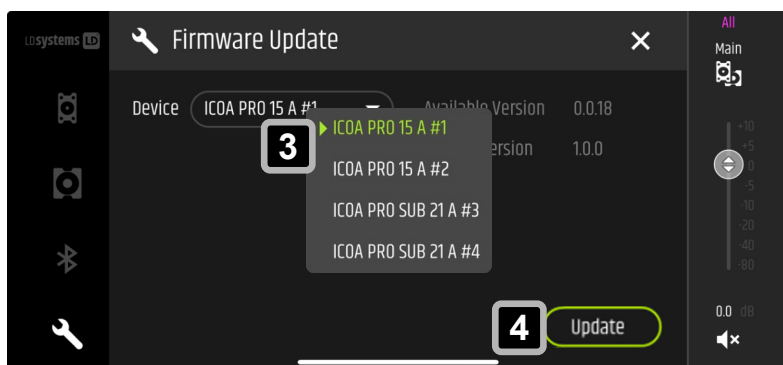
LDsystems LD

Firmware Update

✕

Device ICOA PRO 15 A #1

Available Version 0.0.18

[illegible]ersion 1.0.0

3

ICOA PRO 15 A #1

ICOA PRO 15 A #2

ICOA PRO SUB 21 A #3

ICOA PRO SUB 21 A #4

4

Update

All

Main

+10
+5
0
-5
-10
-20
-40
-80

0.0 dB